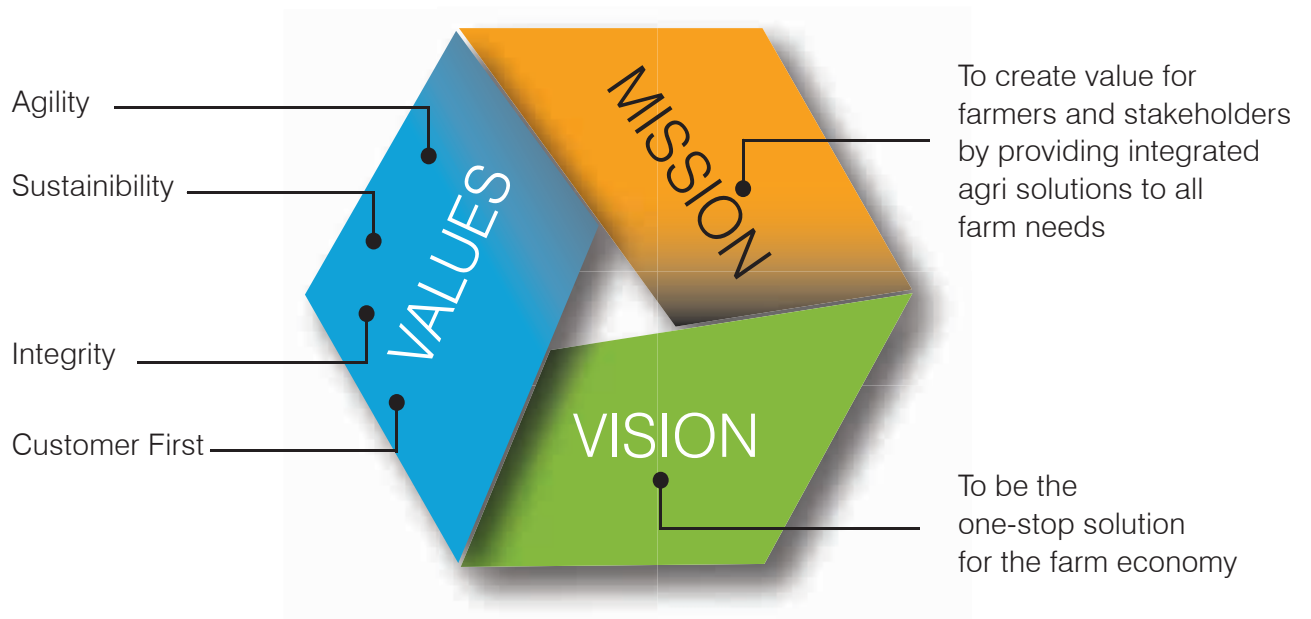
Agility

Sustainability

Integrity

Customer First

VALUES

MISSION

To create value for farmers and stakeholders by providing integrated agri solutions to all farm needs

VISION

To be the one-stop solution for the farm economy